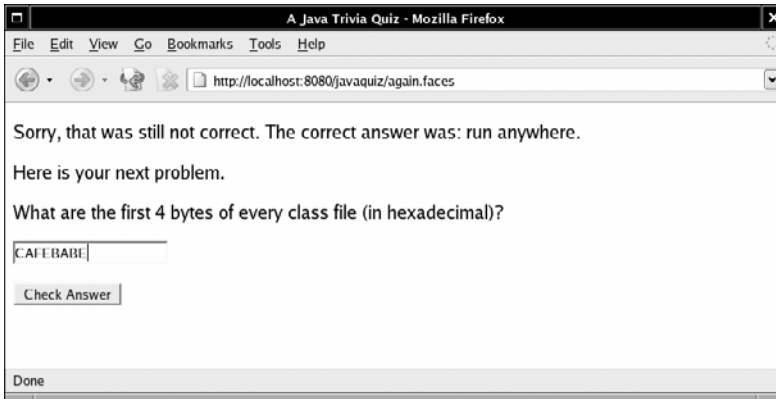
A Java Trivia Quiz - Mozilla Firefox

File Edit View Go Bookmarks Tools Help

http://localhost:8080/javaquiz/again.faces

Sorry, that was still not correct. The correct answer was: run anywhere.

Here is your next problem.

What are the first 4 bytes of every class file (in hexadecimal)?

CAFEBABE

Check Answer

Done